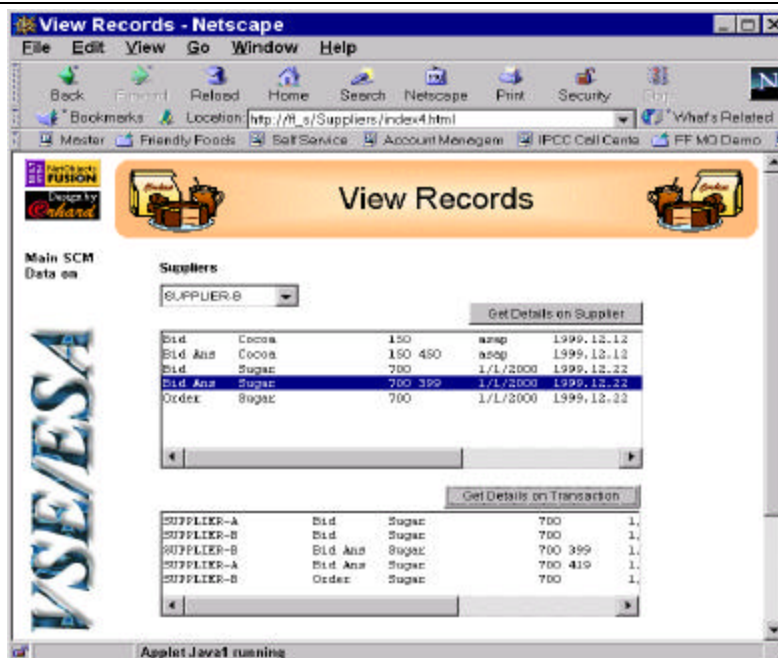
View Records - Netscape

File Edit View Go Window Help

Back Forward Reload Home Search Netscape Print Security Stop

Bookmarks Location: http://ff_s/Suppliers/index4.html What's Related

Master Friendly Foods Self Service Account Managem IPCC Call Centre FF MQ Demo

FUSION

Design by Orchard

View Records

Main SCM Data on

Suppliers

SUPPLIER-B

Get Details on Supplier

| | | | | |
|---|---|---|---|---|
| Bid | Cocoa | 150 | asap | 1999.12.12 |
| Bid Ans | Cocoa | 150 450 | asap | 1999.12.12 |
| Bid | Sugar | 700 | 1/1/2000 | 1999.12.22 |
| Bid Ans | Sugar | 700 399 | 1/1/2000 | 1999.12.22 |
| Order | Sugar | 700 | 1/1/2000 | 1999.12.22 |

Get Details on Transaction

| | | | | |
|---|---|---|---|---|
| SUPPLIER-A | Bid | Sugar | 700 | 1. |
| SUPPLIER-B | Bid | Sugar | 700 | 1. |
| SUPPLIER-B | Bid Ans | Sugar | 700 399 | 1. |
| SUPPLIER-A | Bid Ans | Sugar | 700 419 | 1. |
| SUPPLIER-B | Order | Sugar | 700 | 1. |

VSE/ESA

Applet Java1 running